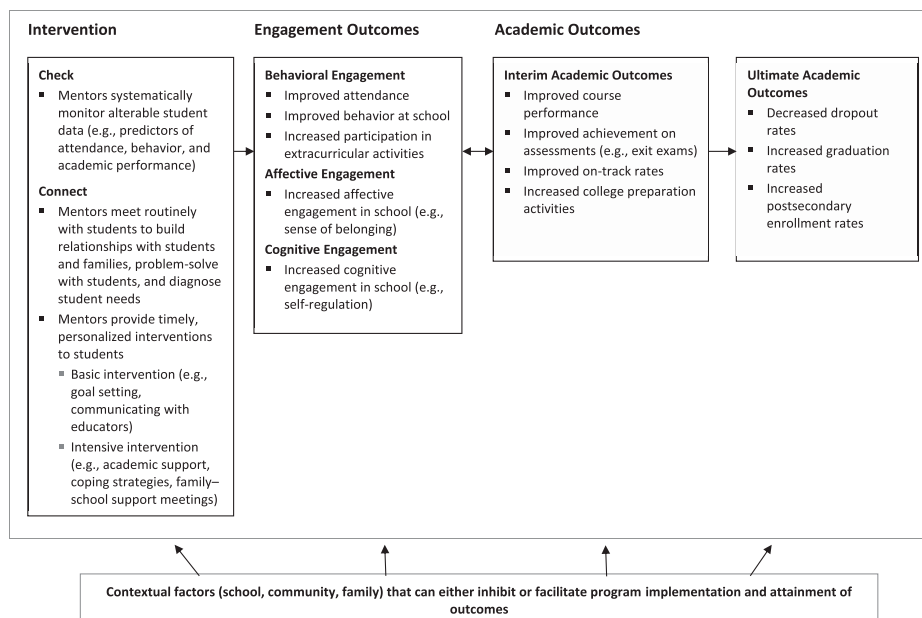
**Intervention**

**Check**
- Mentors systematically monitor alterable student data (e.g., predictors of attendance, behavior, and academic performance)

**Connect**
- Mentors meet routinely with students to build relationships with students and families, problem-solve with students, and diagnose student needs
- Mentors provide timely, personalized interventions to students
  - Basic intervention (e.g., goal setting, communicating with educators)
  - Intensive intervention (e.g., academic support, coping strategies, family–school support meetings)

**Engagement Outcomes**

**Behavioral Engagement**
- Improved attendance
- Improved behavior at school
- Increased participation in extracurricular activities

**Affective Engagement**
- Increased affective engagement in school (e.g., sense of belonging)

**Cognitive Engagement**
- Increased cognitive engagement in school (e.g., self-regulation)

**Academic Outcomes**

**Interim Academic Outcomes**
- Improved course performance
- Improved achievement on assessments (e.g., exit exams)
- Improved on-track rates
- Increased college preparation activities

**Ultimate Academic Outcomes**
- Decreased dropout rates
- Increased graduation rates
- Increased postsecondary enrollment rates

**Contextual factors (school, community, family) that can either inhibit or facilitate program implementation and attainment of outcomes**